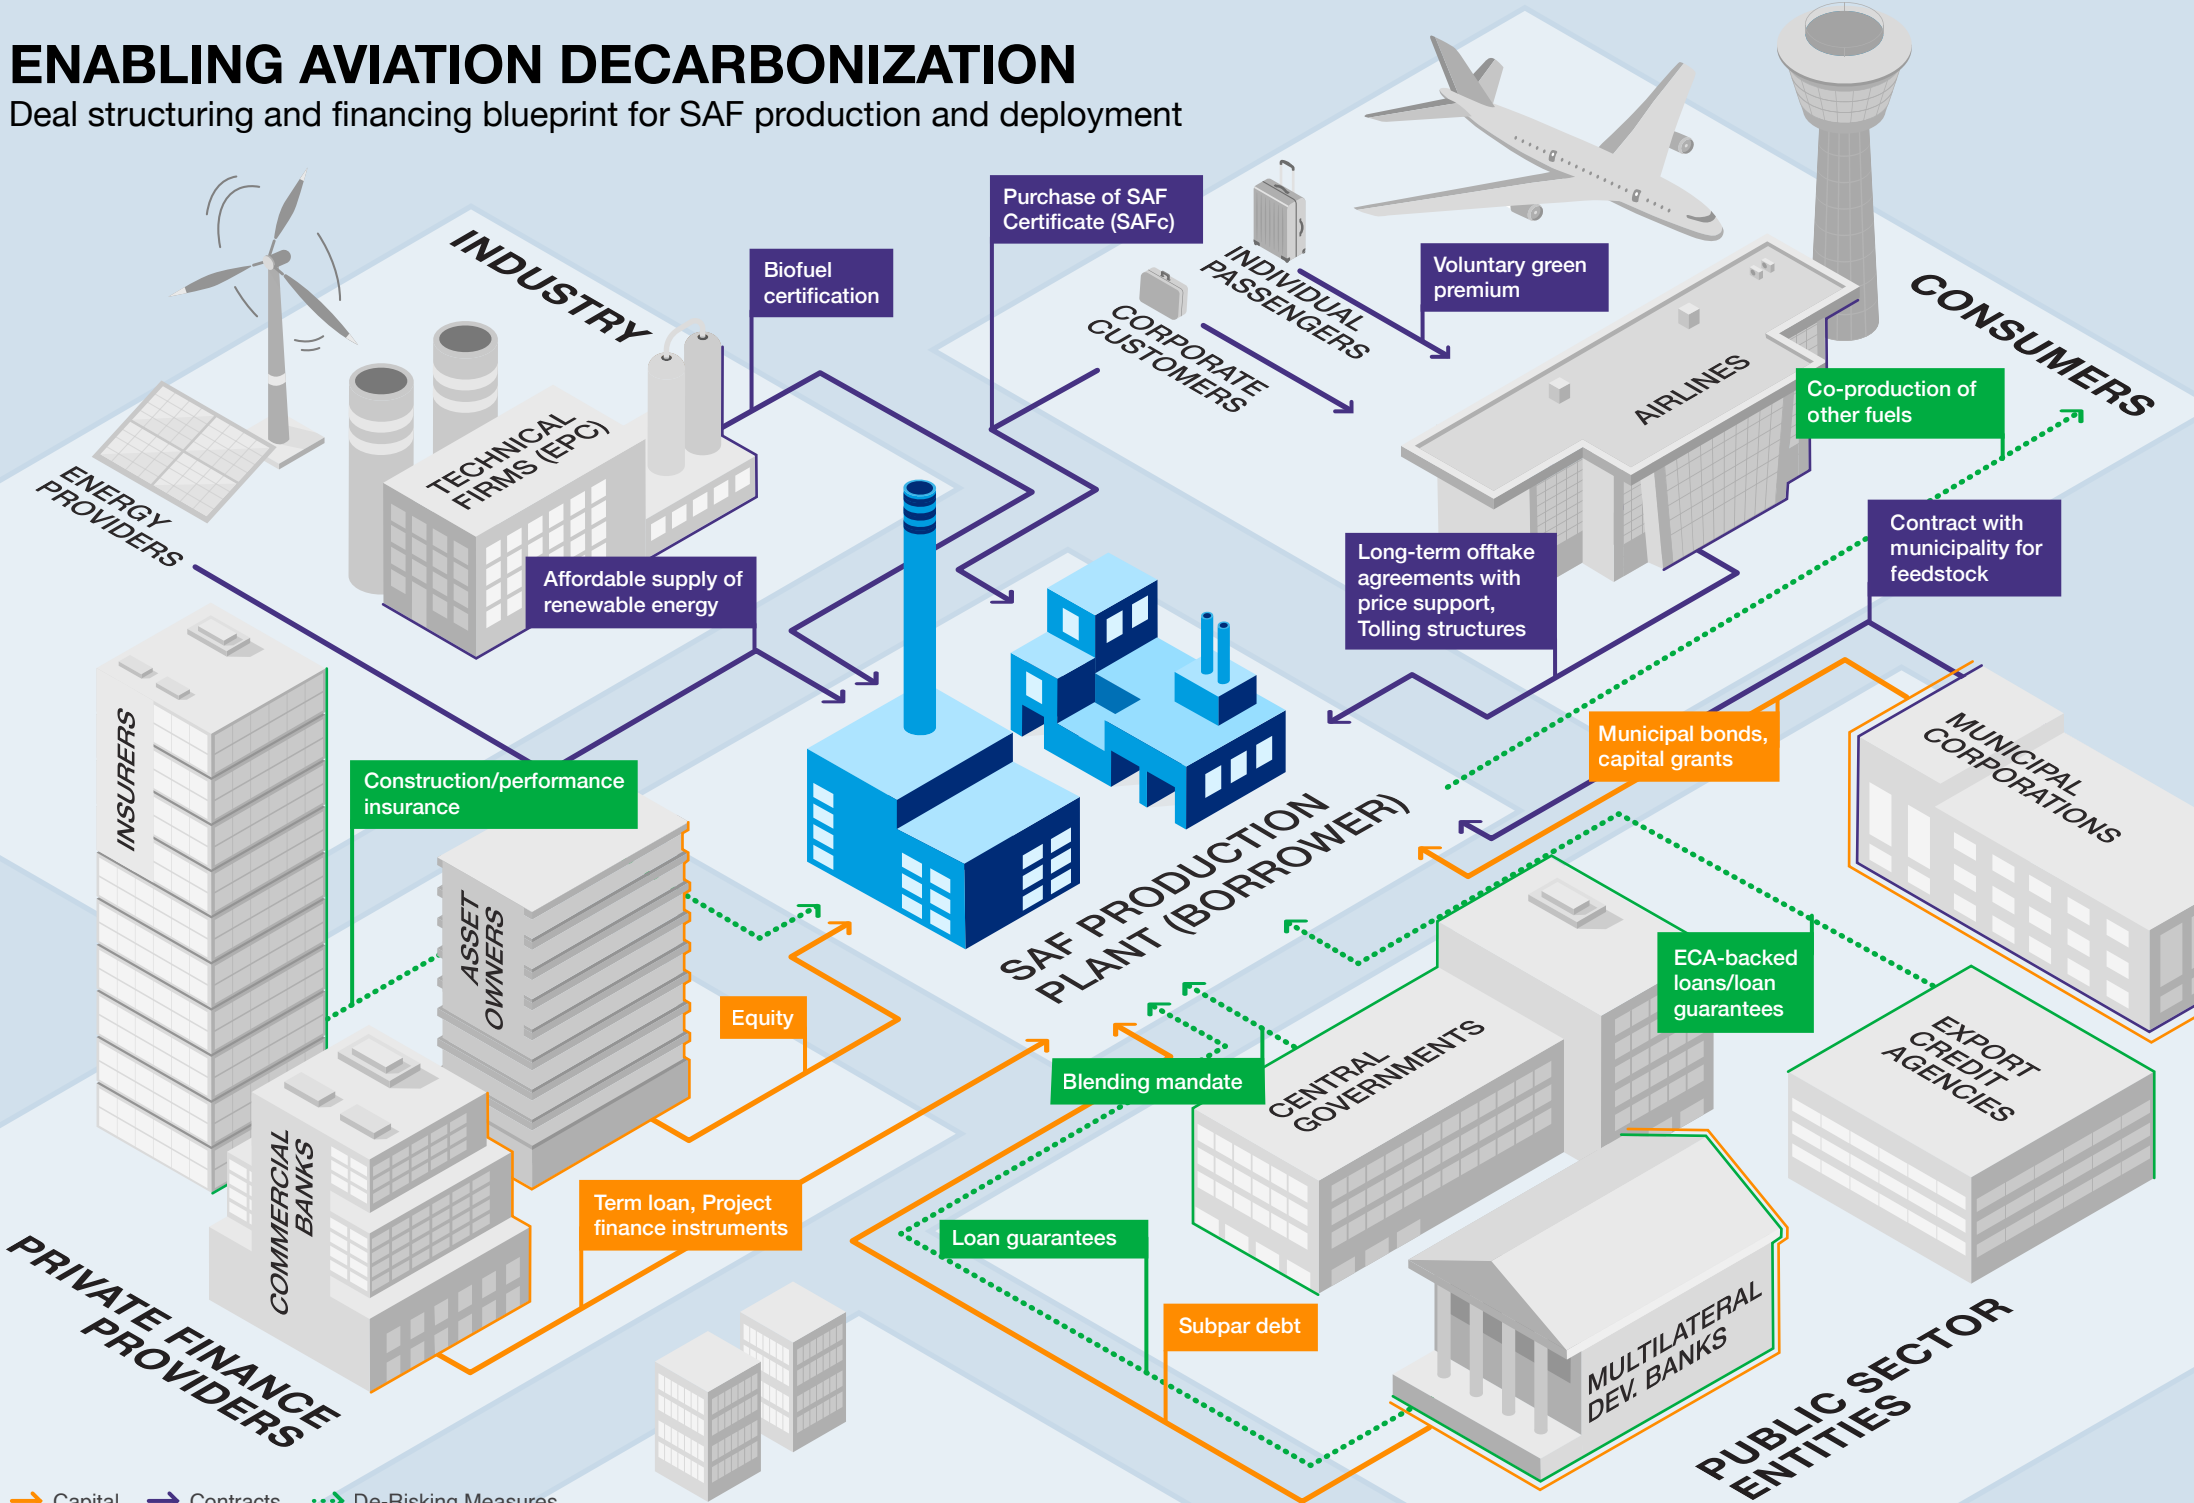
ENABLING AVIATION DECARBONIZATION
Deal structuring and financing blueprint for SAF production and deployment

INDUSTRY

Biofuel certification

Purchase of SAF Certificate (SAFc)

INDIVIDUAL PASSENGERS

CORPORATE CUSTOMERS

Voluntary green premium

CONSUMERS

AIRLINES

Co-production of other fuels

TECHNICAL FIRMS (EPC)

ENERGY PROVIDERS

Affordable supply of renewable energy

Long-term offtake agreements with price support, Tolling structures

Contract with municipality for feedstock

INSURERS

Construction/performance insurance

Municipal bonds, capital grants

MUNICIPAL CORPORATIONS

ASSET OWNERS

SAF PRODUCTION PLANT (BORROWER)

ECA-backed loans/loan guarantees

Equity

Blending mandate

CENTRAL GOVERNMENTS

EXPORT CREDIT AGENCIES

COMMERCIAL BANKS

Term loan, Project finance instruments

Loan guarantees

Subpar debt

MULTILATERAL DEV. BANKS

PRIVATE FINANCE PROVIDERS

PUBLIC SECTOR ENTITIES

Capital Contracts De-Risking Measures